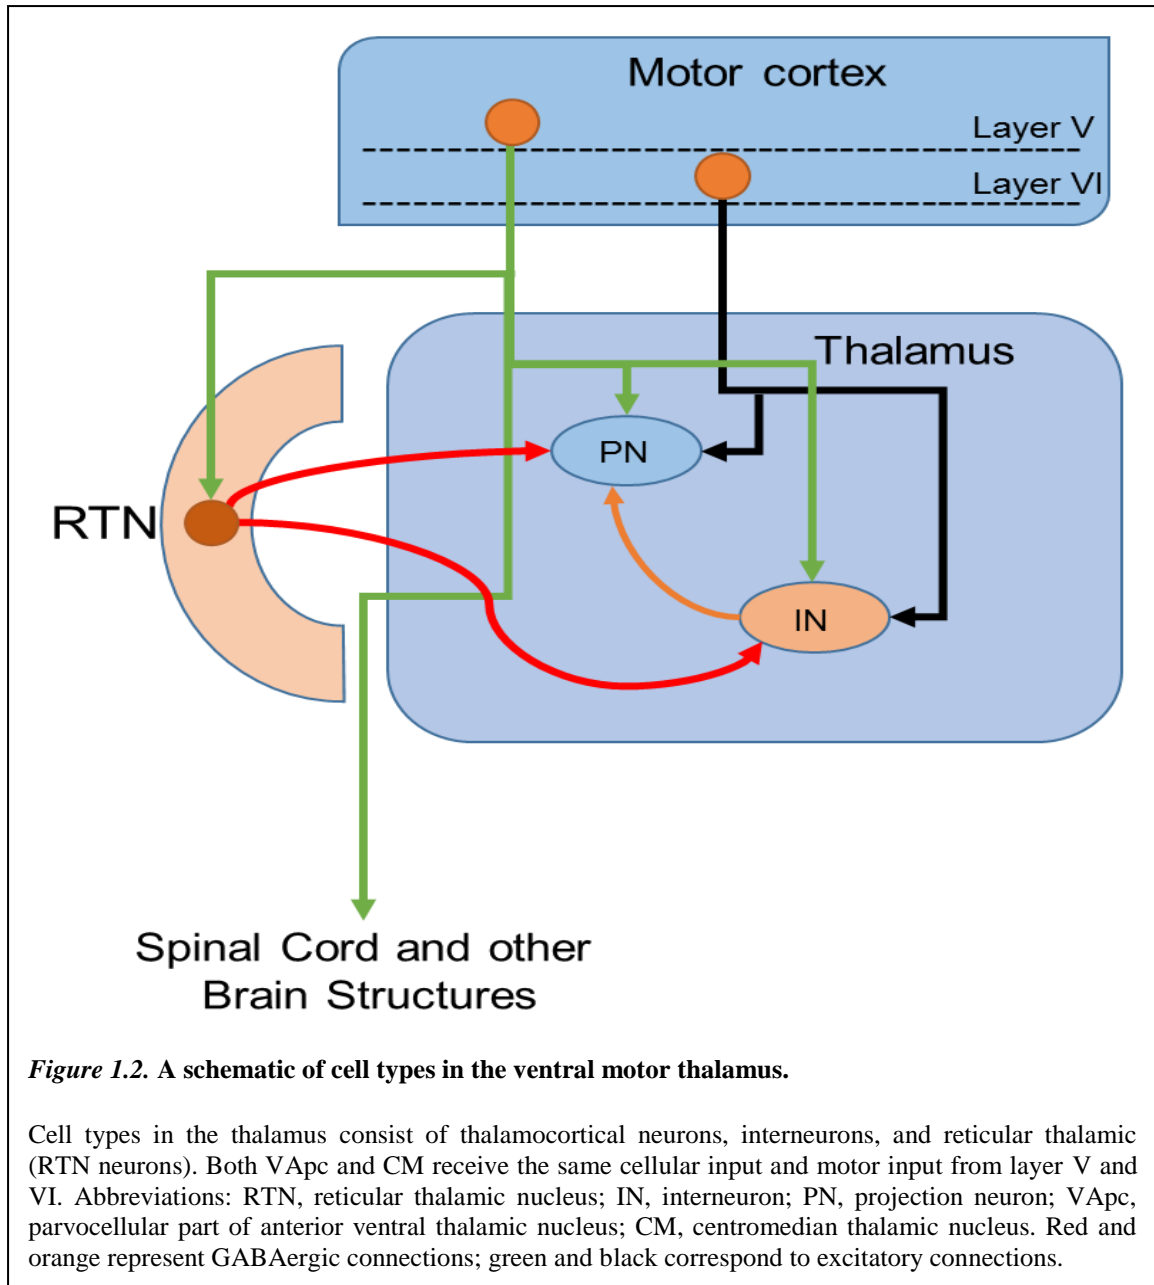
Motor cortex

Layer V

Layer VI

Thalamus

PN

RTN

IN

Spinal Cord and other Brain Structures

*Figure 1.2.* **A schematic of cell types in the ventral motor thalamus.**

Cell types in the thalamus consist of thalamocortical neurons, interneurons, and reticular thalamic (RTN neurons). Both VApc and CM receive the same cellular input and motor input from layer V and VI. Abbreviations: RTN, reticular thalamic nucleus; IN, interneuron; PN, projection neuron; VApc, parvocellular part of anterior ventral thalamic nucleus; CM, centromedian thalamic nucleus. Red and orange represent GABAergic connections; green and black correspond to excitatory connections.